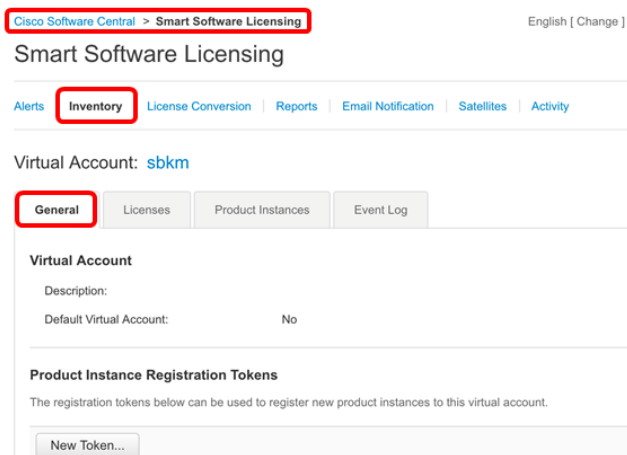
Cisco Software Central > Smart Software Licensing

English [ Change ]

Smart Software Licensing

Alerts | Inventory | License Conversion | Reports | Email Notification | Satellites | Activity

Virtual Account: sbkm

General | Licenses | Product Instances | Event Log

Virtual Account

Description:

Default Virtual Account: No

Product Instance Registration Tokens

The registration tokens below can be used to register new product instances to this virtual account.

New Token...